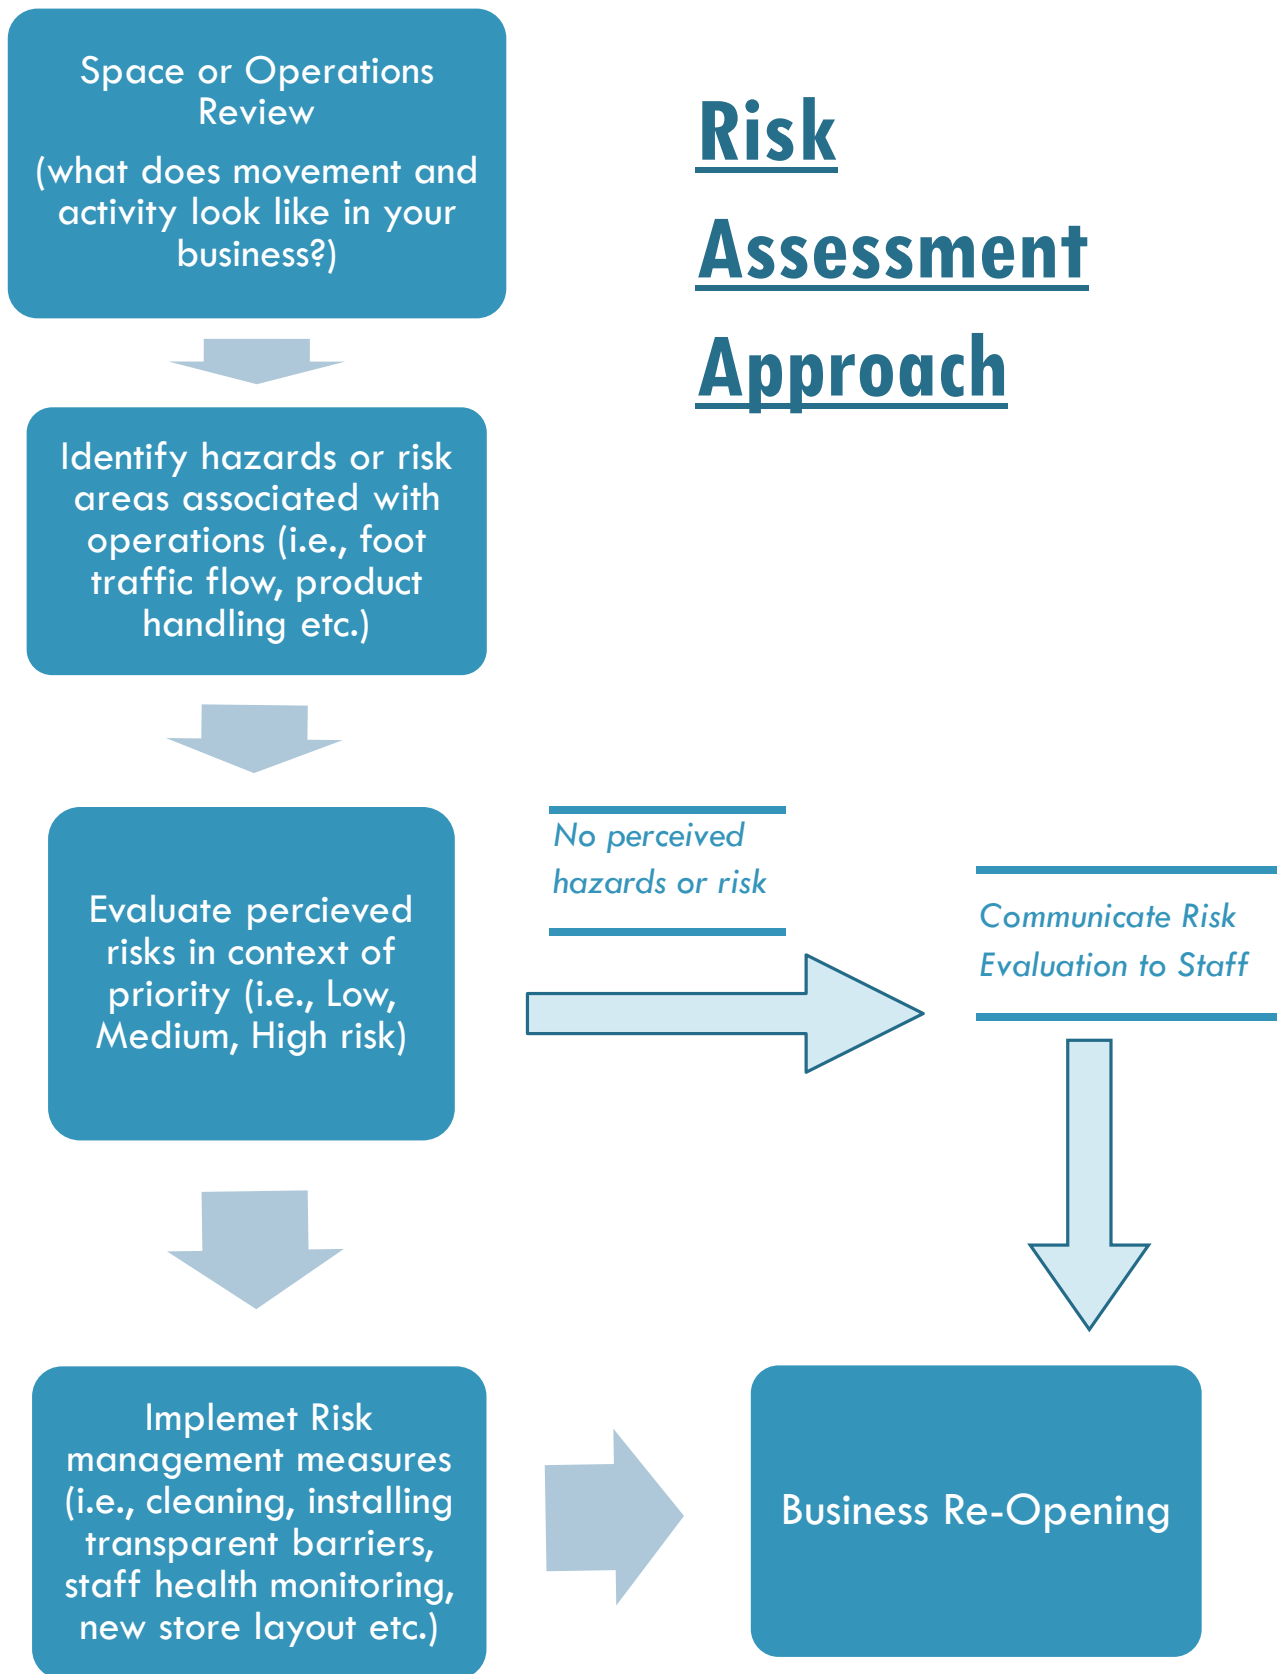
Space or Operations Review

(what does movement and activity look like in your business?)

Risk Assessment Approach

Identify hazards or risk areas associated with operations (i.e., foot traffic flow, product handling etc.)

Evaluate percieved risks in context of priority (i.e., Low, Medium, High risk)

No perceived hazards or risk

Communicate Risk Evaluation to Staff

Implemet Risk management measures (i.e., cleaning, installing transparent barriers, staff health monitoring, new store layout etc.)

Business Re-Opening